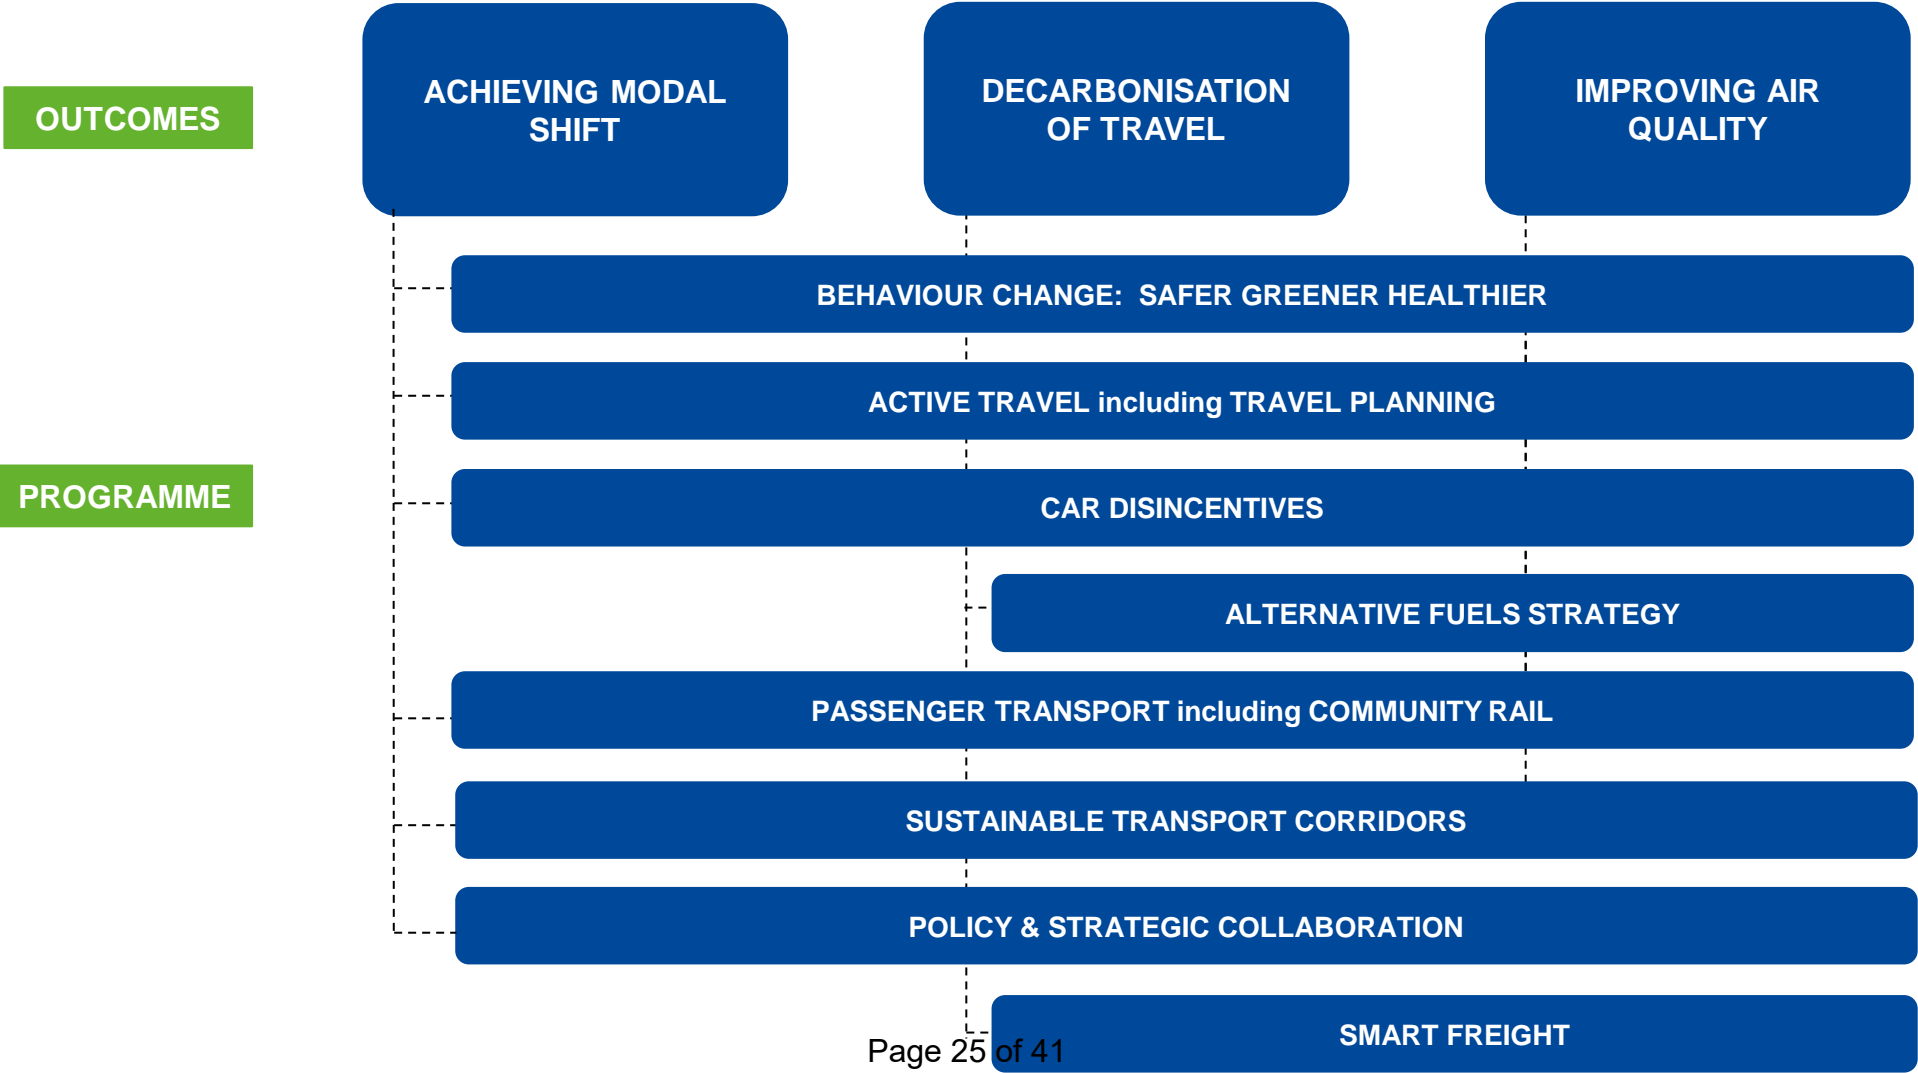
OUTCOMES

ACHIEVING MODAL SHIFT

DECARBONISATION OF TRAVEL

IMPROVING AIR QUALITY

PROGRAMME

BEHAVIOUR CHANGE: SAFER GREENER HEALTHIER

ACTIVE TRAVEL including TRAVEL PLANNING

CAR DISINCENTIVES

ALTERNATIVE FUELS STRATEGY

PASSENGER TRANSPORT including COMMUNITY RAIL

SUSTAINABLE TRANSPORT CORRIDORS

POLICY & STRATEGIC COLLABORATION

SMART FREIGHT

Page 25 of 41